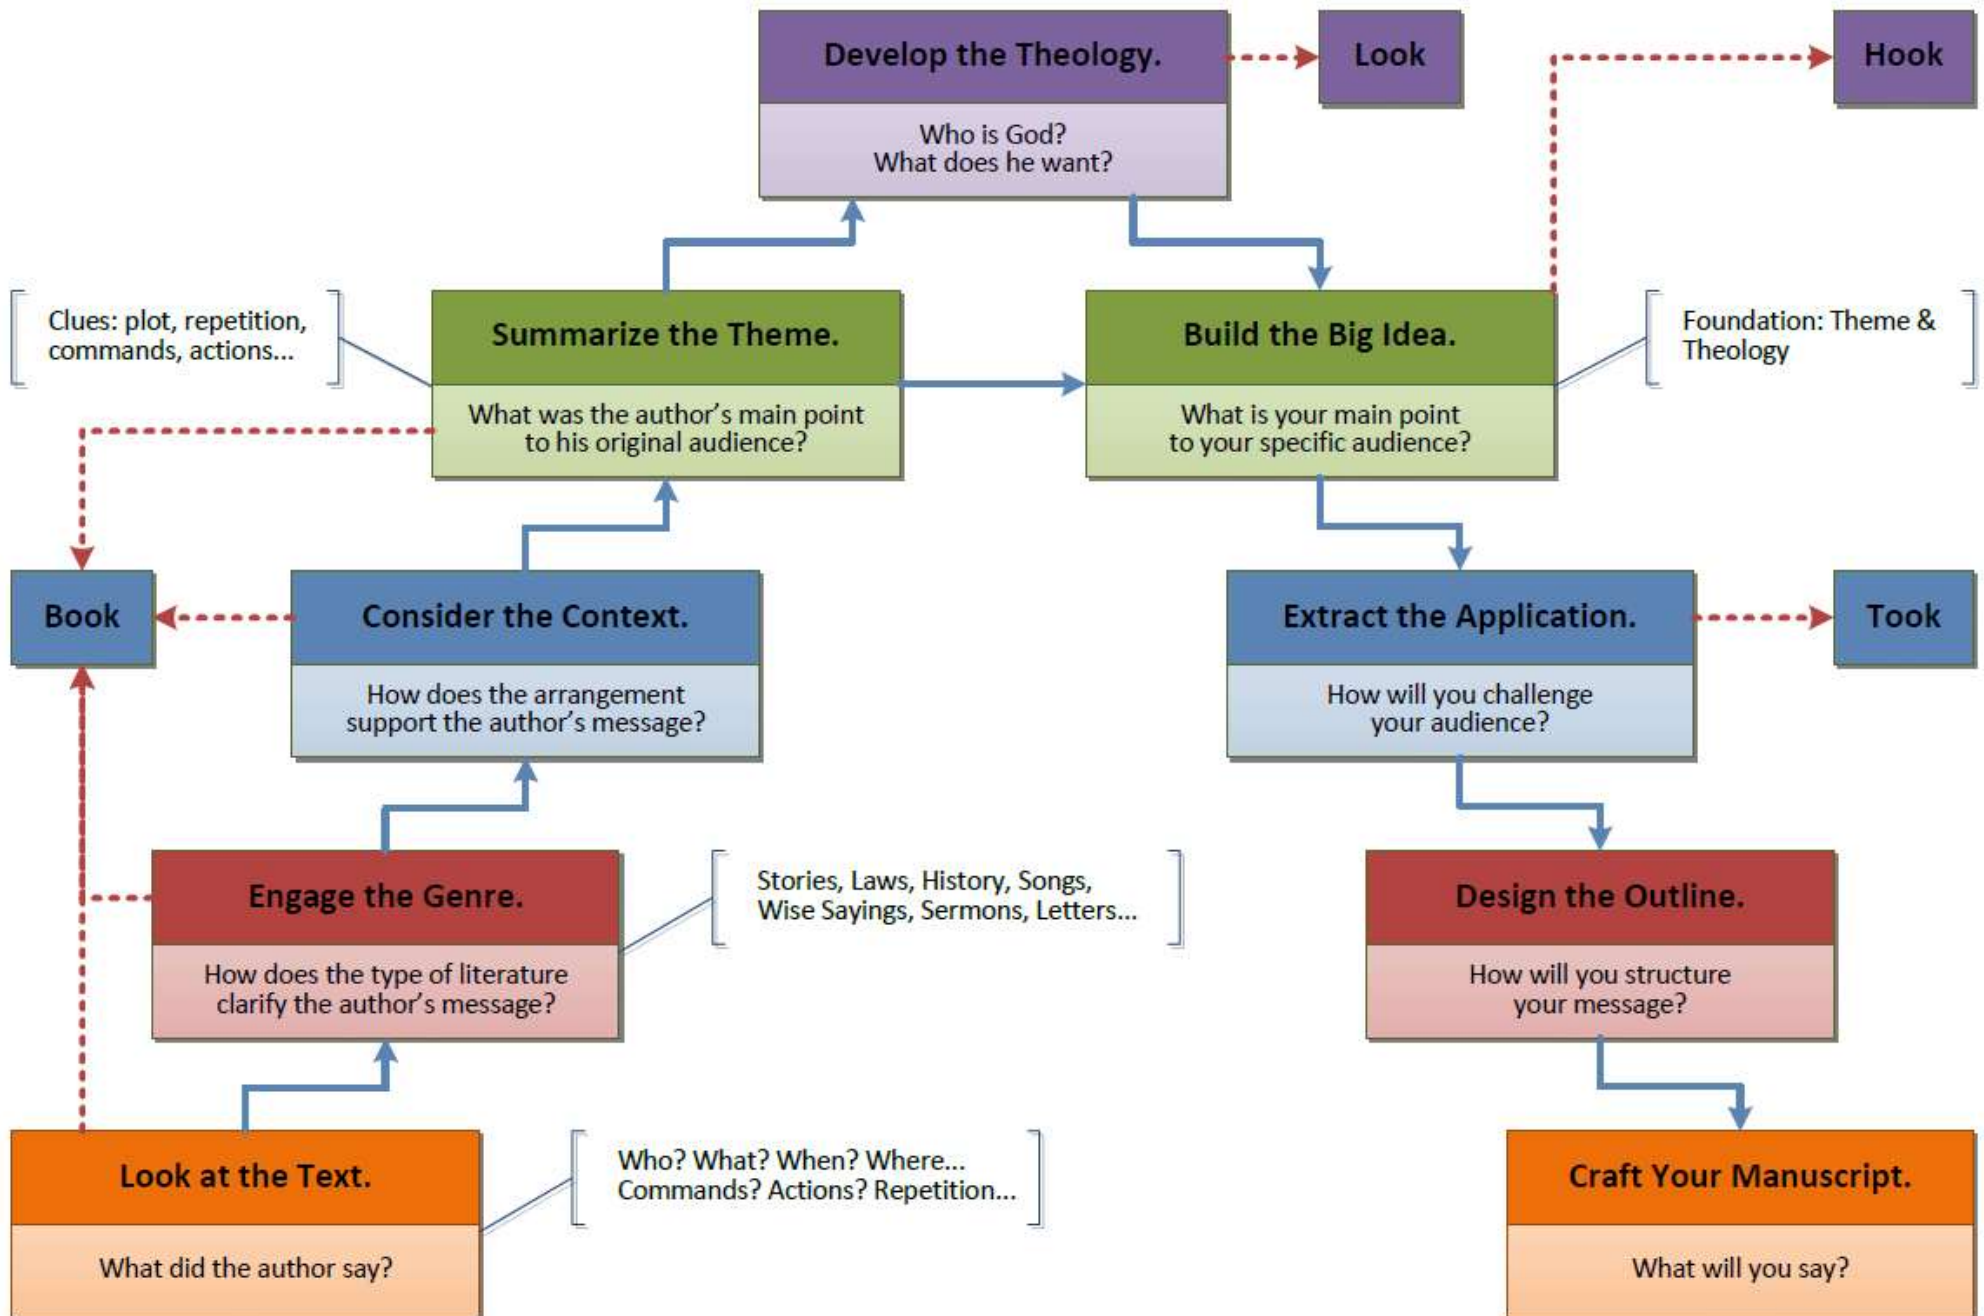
Develop the Theology.

Who is God?
What does he want?

Look

Hook

Clues: plot, repetition, commands, actions...

Summarize the Theme.

What was the author's main point to his original audience?

Build the Big Idea.

What is your main point to your specific audience?

Foundation: Theme & Theology

Book

Consider the Context.

How does the arrangement support the author's message?

Extract the Application.

How will you challenge your audience?

Took

Engage the Genre.

How does the type of literature clarify the author's message?

Stories, Laws, History, Songs, Wise Sayings, Sermons, Letters...

Design the Outline.

How will you structure your message?

Look at the Text.

What did the author say?

Who? What? When? Where...
Commands? Actions? Repetition...

Craft Your Manuscript.

What will you say?